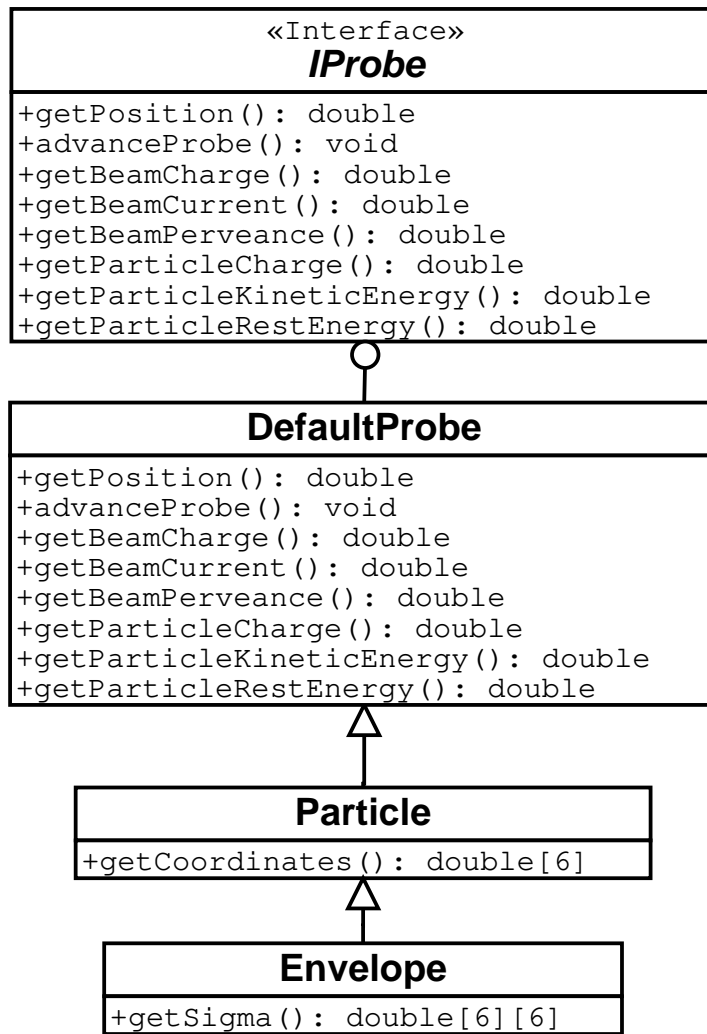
«Interface»
IProbe

+getPosition(): double
+advanceProbe(): void
+getBeamCharge(): double
+getBeamCurrent(): double
+getBeamPerveance(): double
+getParticleCharge(): double
+getParticleKineticEnergy(): double
+getParticleRestEnergy(): double

DefaultProbe

+getPosition(): double
+advanceProbe(): void
+getBeamCharge(): double
+getBeamCurrent(): double
+getBeamPerveance(): double
+getParticleCharge(): double
+getParticleKineticEnergy(): double
+getParticleRestEnergy(): double

Particle

+getCoordinates(): double[6]

Envelope

+getSigma(): double[6][6]